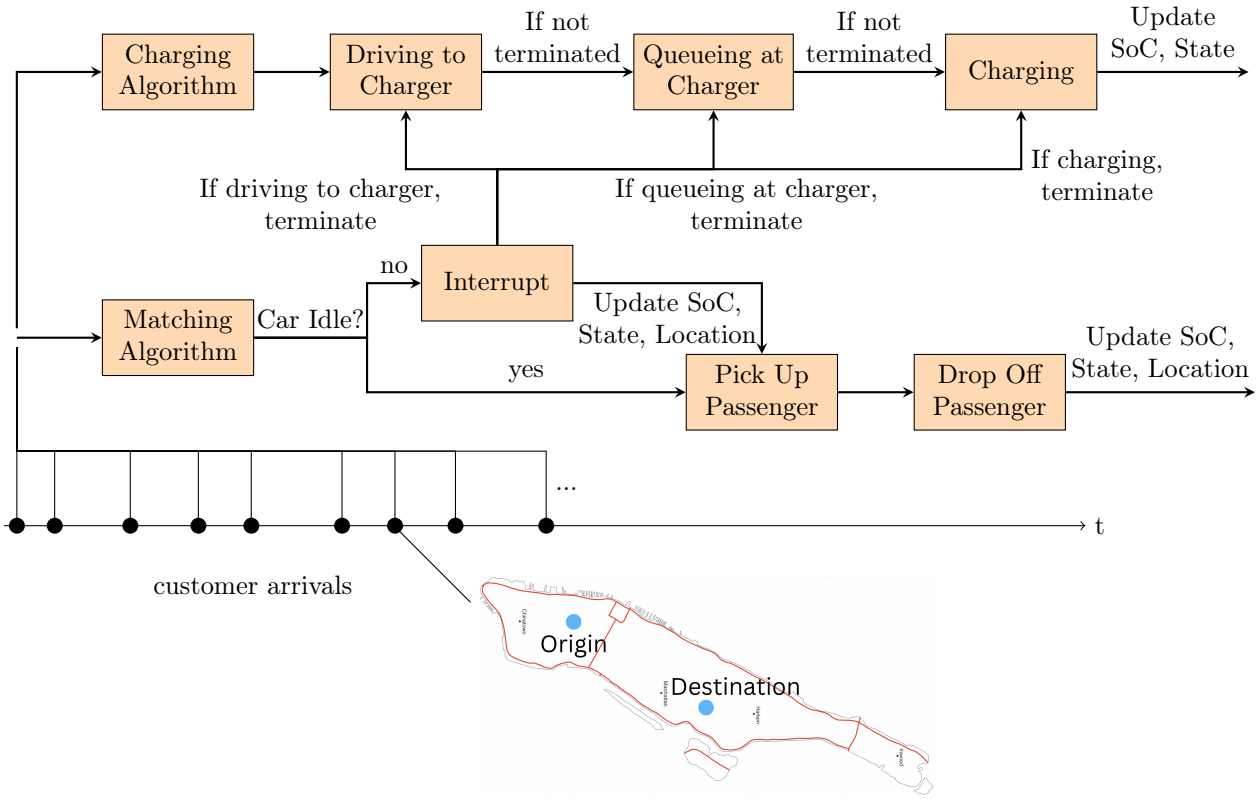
Charging Algorithm

Driving to Charger

If not terminated

Queueing at Charger

If not terminated

Charging

Update SoC, State

If driving to charger, terminate

If queueing at charger, terminate

If charging, terminate

no

Interrupt

Update SoC, State, Location

Matching Algorithm

Car Idle?

yes

Pick Up Passenger

Drop Off Passenger

Update SoC, State, Location

...

t

customer arrivals

Chinatown

Origin

Manhattan

Destination

Harlem

Inwood